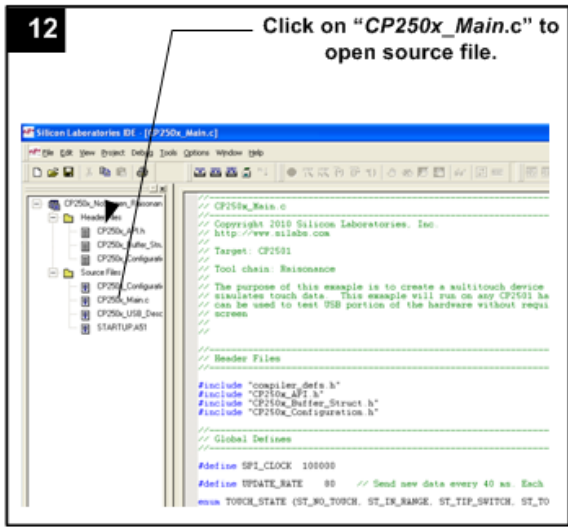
12

Click on "*CP250x_Main*.c" to open source file.

Silicon Laboratories IDE - [CP250x_Main.c]

File Edit View Project Debug Tools Options Window Help

CP250x_Multitouch_Raisonan
Header Files
CP250x_API.h
CP250x_Buffer_Stru
CP250x_Configurati
Source Files
CP250x_Configurati
CP250x_Main.c
CP250x_USB_Desc
STARTUP.A51

//
// CP250x_Main.c
//
// Copyright 2010 Silicon Laboratories, Inc.
// http://www.silabs.com
//
// Target: CP2501
//
// Tool chain: Raisonance
//
// The purpose of this example is to create a multitouch device
// simulates touch data. This example will run on any CP2501 ha
// can be used to test USB portion of the hardware without requi
// screen
//
//

//
// Header Files
//

#include "compiler_defs.h"
#include "CP250x_API.h"
#include "CP250x_Buffer_Struct.h"
#include "CP250x_Configuration.h"

//
// Global Defines
//

#define SPI_CLOCK 100000

#define UPDATE_RATE 80 // Send new data every 40 ms. Each

enum TOUCH_STATE {ST_NO_TOUCH, ST_IN_RANGE, ST_TIP_SWITCH, ST_TO